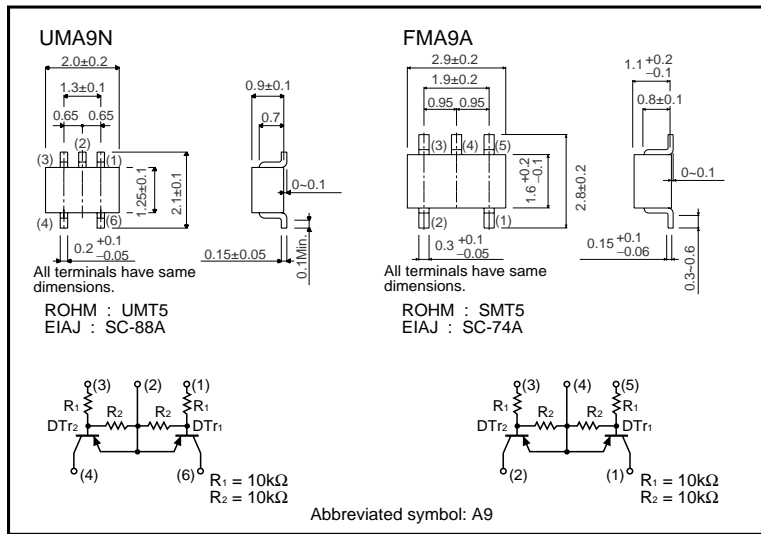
UMA9N

2.0±0.2
1.3±0.1
0.65 0.65
(2)
(3) (1)
1.25±0.1
2.1±0.1
(4) (6)
$0.2^{+0.1}_{-0.05}$
0.9±0.1
0.7
0~0.1
0.15±0.05
0.1Min.

All terminals have same dimensions.

ROHM : UMT5
EIAJ : SC-88A

FMA9A

2.9±0.2
1.9±0.2
0.95 0.95
(3) (4) (5)
$1.6^{+0.2}_{-0.1}$
2.8±0.2
(2) (1)
$0.3^{+0.1}_{-0.05}$
$1.1^{+0.2}_{-0.1}$
0.8±0.1
0~0.1
$0.15^{+0.1}_{-0.06}$
0.3~0.6

All terminals have same dimensions.

ROHM : SMT5
EIAJ : SC-74A

(3) (2) (1)
$R_1$ $R_2$ $R_2$ $R_1$
$DTr_2$ $DTr_1$
(4) (6)
$R_1 = 10k\Omega$
$R_2 = 10k\Omega$

(3) (4) (5)
$R_1$ $R_2$ $R_2$ $R_1$
$DTr_2$ $DTr_1$
(2) (1)
$R_1 = 10k\Omega$
$R_2 = 10k\Omega$

Abbreviated symbol: A9